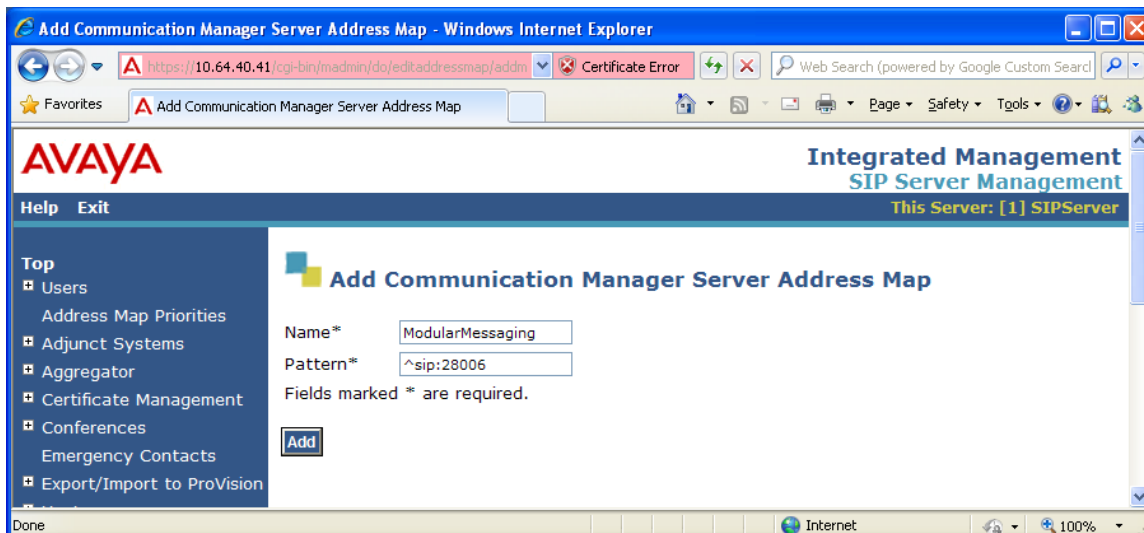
Add Communication Manager Server Address Map - Windows Internet Explorer

https://10.64.40.41/cgi-bin/madmin/do/editaddressmap/addm
Certificate Error
Web Search (powered by Google Custom Searc

Favorites
Add Communication Manager Server Address Map
Page ▾ Safety ▾ Tools ▾

AVAYA
Integrated Management
SIP Server Management
Help Exit
This Server: [1] SIPServer

Top
Users
Address Map Priorities
Adjunct Systems
Aggregator
Certificate Management
Conferences
Emergency Contacts
Export/Import to ProVision

Add Communication Manager Server Address Map

Name* ModularMessaging
Pattern* ^sip:28006
Fields marked * are required.

Add

Done
Internet
100%